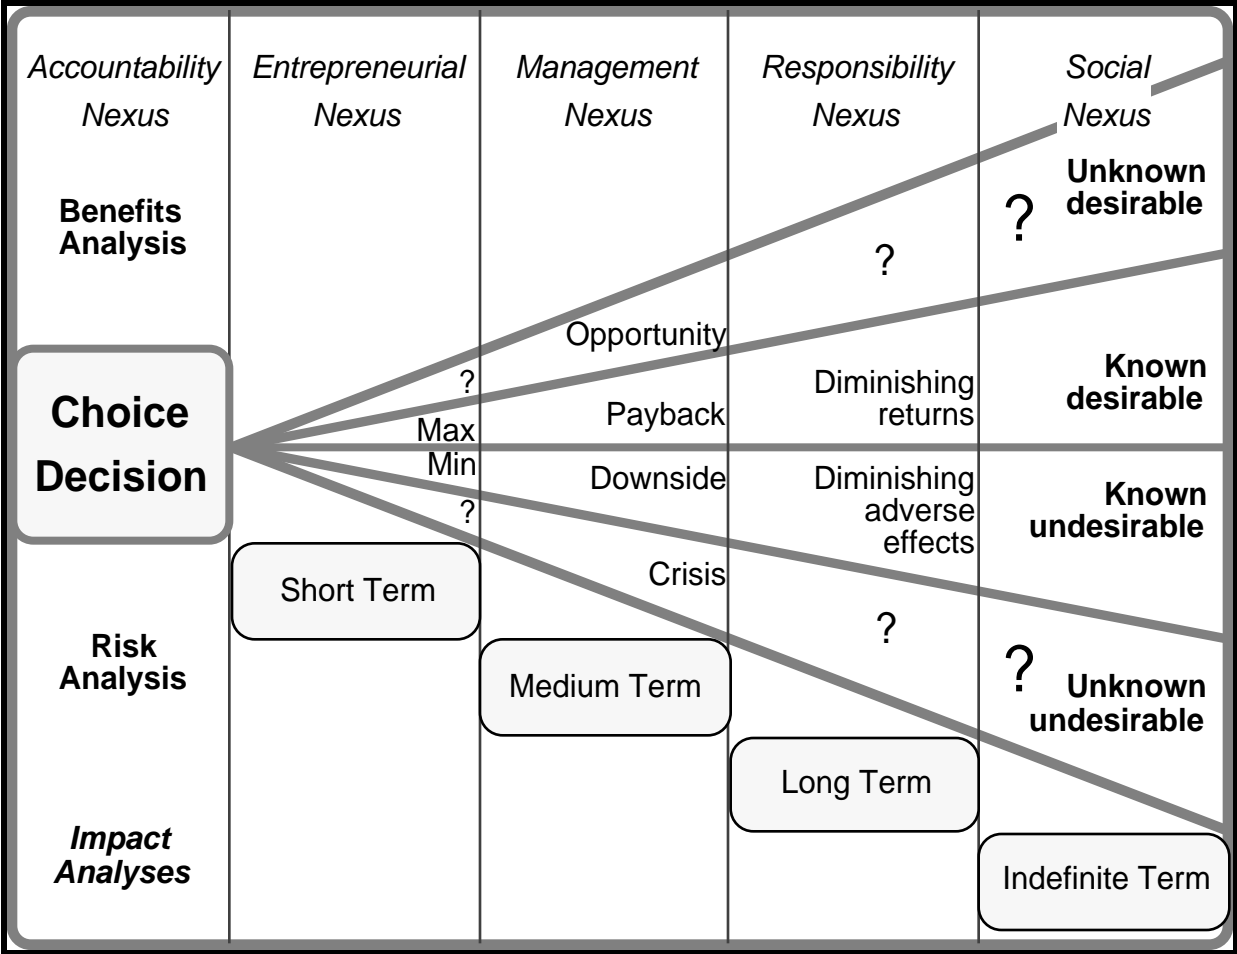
Accountability Nexus

Entrepreneurial Nexus

Management Nexus

Responsibility Nexus

Social Nexus

Benefits Analysis

Unknown desirable

?

?

Opportunity

Choice Decision

?

Max

Payback

Diminishing returns

Known desirable

Min

Downside

Diminishing adverse effects

Known undesirable

?

Crisis

Short Term

?

Risk Analysis

?

Unknown undesirable

Medium Term

Long Term

Impact Analyses

Indefinite Term